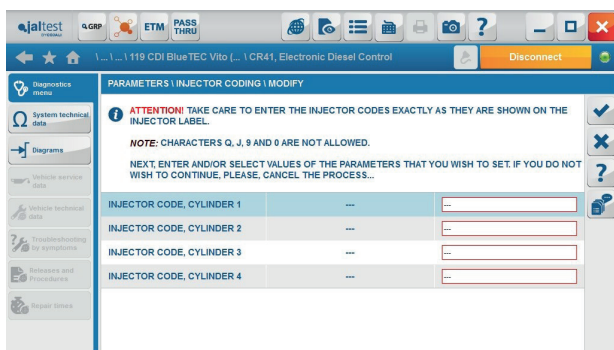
jaltest GRP ETM PASS THRU

\ ... \ ... \ 119 CDI BlueTEC Vito (... \ CR41, Electronic Diesel Control

Disconnect

Diagnostics menu

System technical data

Diagrams

Vehicle service data

Vehicle technical data

Troubleshooting by symptoms

Releases and Procedures

Repair times

PARAMETERS \ INJECTOR CODING \ MODIFY

ATTENTION! TAKE CARE TO ENTER THE INJECTOR CODES EXACTLY AS THEY ARE SHOWN ON THE INJECTOR LABELS.

NOTE: CHARACTERS Q, J, 9 AND 0 ARE NOT ALLOWED.

NEXT, ENTER AND/OR SELECT VALUES OF THE PARAMETERS THAT YOU WISH TO SET. IF YOU DO NOT WISH TO CONTINUE, PLEASE, CANCEL THE PROCESS...

| | | |
|---|---|---|
| INJECTOR CODE, CYLINDER 1 | --- | --- |
| INJECTOR CODE, CYLINDER 2 | --- | --- |
| INJECTOR CODE, CYLINDER 3 | --- | --- |
| INJECTOR CODE, CYLINDER 4 | --- | --- |